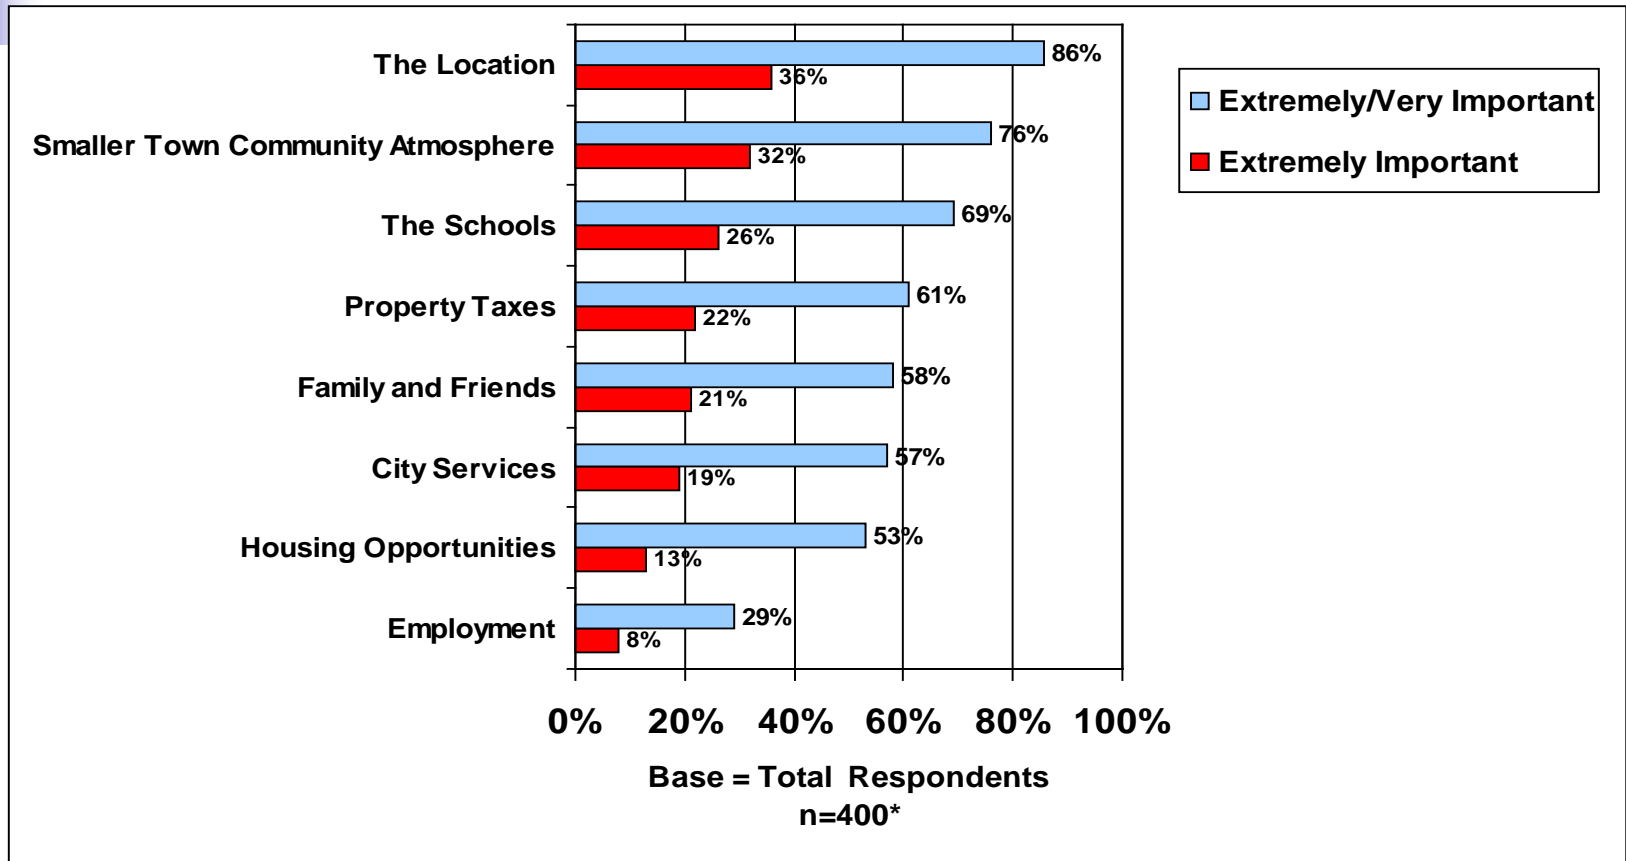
The Location
86%
36%

Smaller Town Community Atmosphere
76%
32%

The Schools
69%
26%

Property Taxes
61%
22%

Family and Friends
58%
21%

City Services
57%
19%

Housing Opportunities
53%
13%

Employment
29%
8%

0% 20% 40% 60% 80% 100%

Base = Total Respondents
n=400*

Extremely/Very Important
Extremely Important